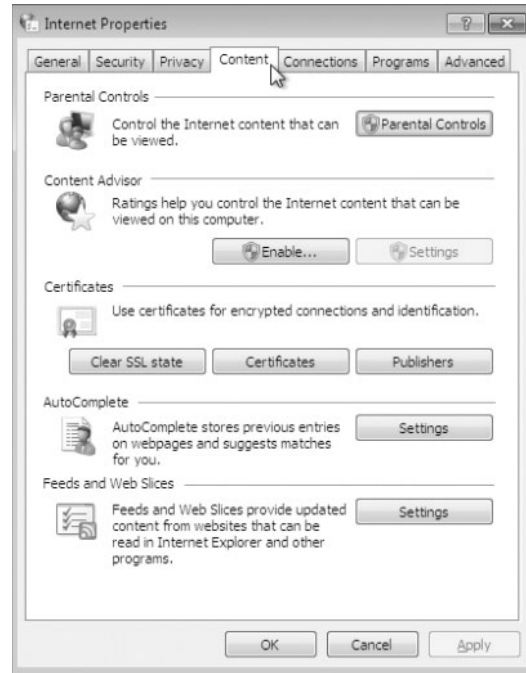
Internet Properties

General | Security | Privacy | Content | Connections | Programs | Advanced

Parental Controls

Control the Internet content that can be viewed.

Parental Controls

Content Advisor

Ratings help you control the Internet content that can be viewed on this computer.

Enable...

Settings

Certificates

Use certificates for encrypted connections and identification.

Clear SSL state

Certificates

Publishers

AutoComplete

AutoComplete stores previous entries on webpages and suggests matches for you.

Settings

Feeds and Web Slices

Feeds and Web Slices provide updated content from websites that can be read in Internet Explorer and other programs.

Settings

OK

Cancel

Apply